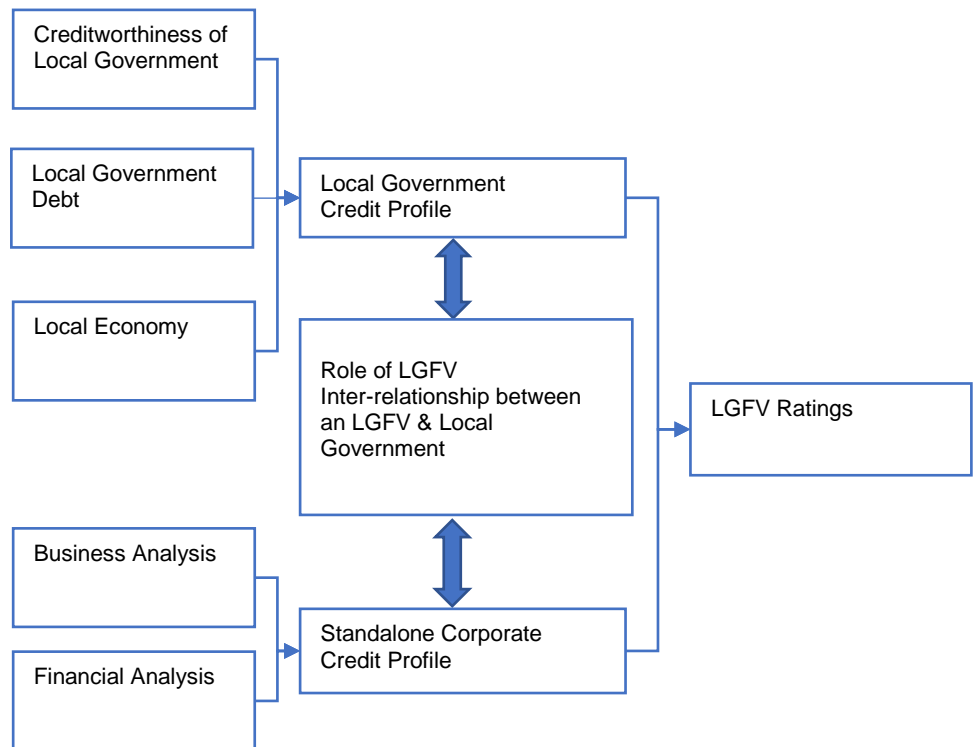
Creditworthiness of Local Government

Local Government Debt

Local Economy

Local Government Credit Profile

Role of LGFV
Inter-relationship between an LGFV & Local Government

LGFV Ratings

Business Analysis

Financial Analysis

Standalone Corporate Credit Profile